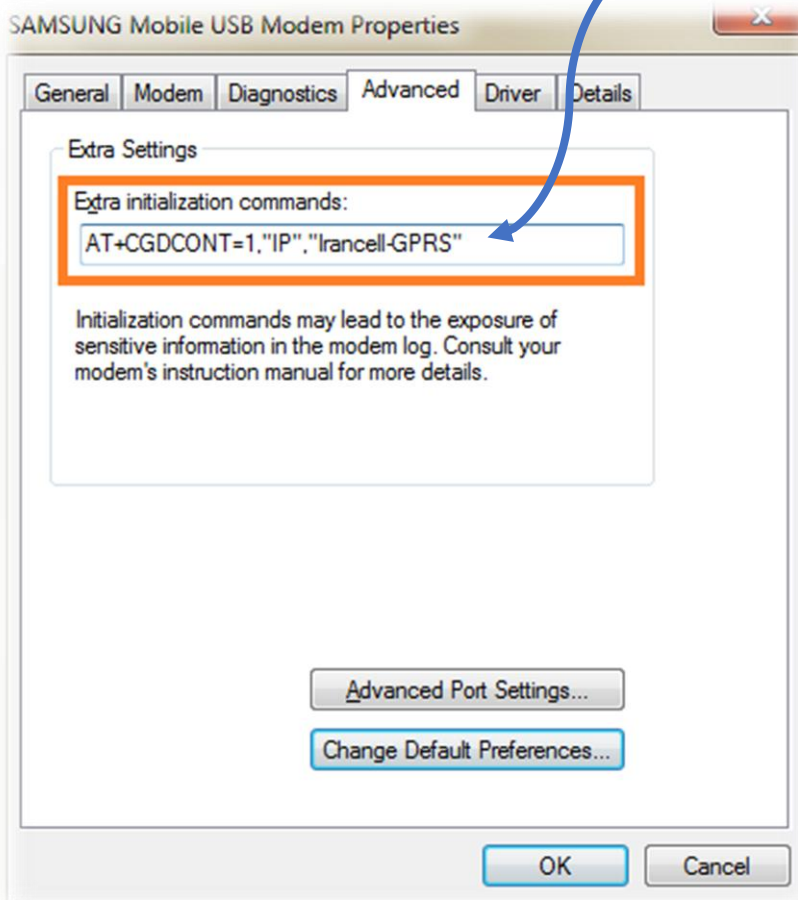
SAMSUNG Mobile USB Modem Properties

General | Modem | Diagnostics | Advanced | Driver | Details

Extra Settings

Extra initialization commands:

AT+CGDCONT=1,"IP","Irancell-GPRS"

Initialization commands may lead to the exposure of sensitive information in the modem log. Consult your modem's instruction manual for more details.

Advanced Port Settings...

Change Default Preferences...

OK

Cancel